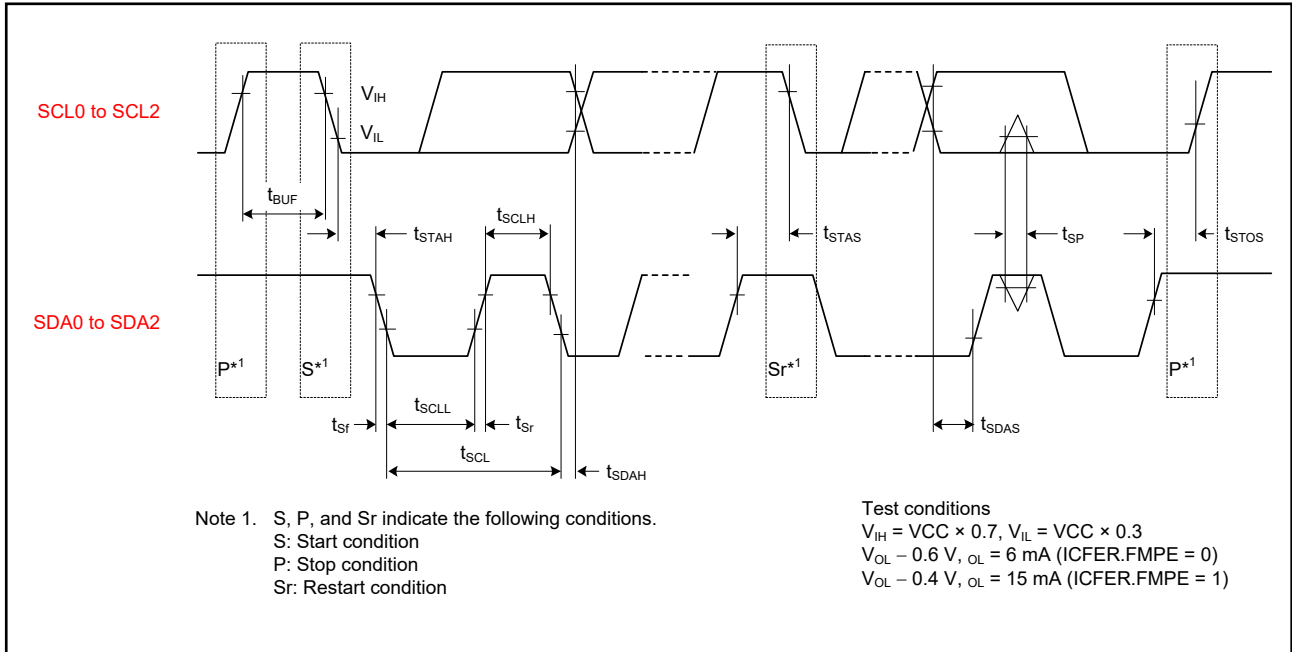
SCL0 to SCL2

$V_{IH}$

$V_{IL}$

$t_{BUF}$

$t_{STAH}$

$t_{SCLH}$

$t_{STAS}$

$t_{SP}$

$t_{STOS}$

SDA0 to SDA2

P*$^1$

S*$^1$

Sr*$^1$

P*$^1$

$t_{Sf}$

$t_{SCLL}$

$t_{Sr}$

$t_{SDAS}$

$t_{SCL}$

$t_{SDAH}$

Note 1. S, P, and Sr indicate the following conditions.
S: Start condition
P: Stop condition
Sr: Restart condition

Test conditions
$V_{IH}$ = VCC × 0.7, $V_{IL}$ = VCC × 0.3
$V_{OL}$ − 0.6 V, $_{OL}$ = 6 mA (ICFER.FMPE = 0)
$V_{OL}$ − 0.4 V, $_{OL}$ = 15 mA (ICFER.FMPE = 1)